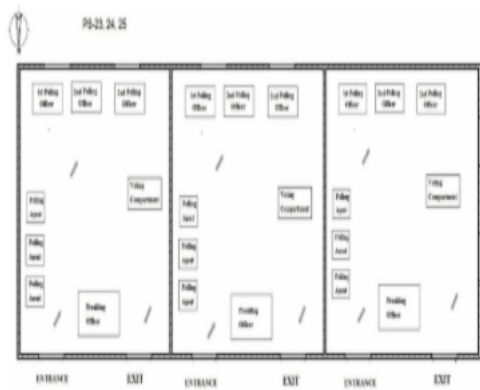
PS-23, 24, 25

1st Polling Officer

2nd Polling Officer

3rd Polling Officer

Voting Compartment

Polling Agent

Polling Agent

Polling Agent

Presiding Officer

ENTRANCE

EXIT

1st Polling Officer

2nd Polling Officer

3rd Polling Officer

Voting Compartment

Polling Agent

Polling Agent

Polling Agent

Presiding Officer

ENTRANCE

EXIT

1st Polling Officer

2nd Polling Officer

3rd Polling Officer

Voting Compartment

Polling Agent

Polling Agent

Polling Agent

Presiding Officer

ENTRANCE

EXIT